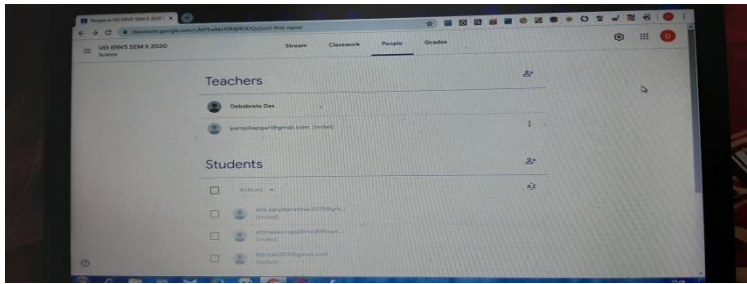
People in UG ENVS SEM II 2020

classroom.google.com/c/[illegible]

UG ENVS SEM II 2020
Stream Classwork People Grades

Teachers

Debabrata Das

pampibangari@gmail.com (Invited)

Students

Actions

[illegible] (Invited)

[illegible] (Invited)

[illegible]@gmail.com (Invited)